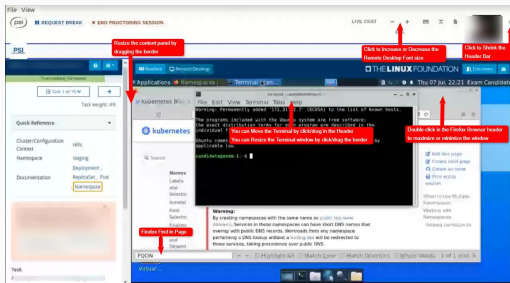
File View

psi REQUEST BREAK END PROCTORING SESSION

LIVE CHAT

PSI

Resize the content panel by dragging the border

Click to Increase or Decrease the Remote Desktop Font size

Click to Shrink the Header Bar

Task 1 of 15

Task weight: 4%

Quick Reference

Cluster/Configuration Context

Namespace staging

Documentation Deployment, ReplicaSet, Pod Namespace

Applications Terminal

THE LINUX FOUNDATION

Thu 07 Jul, 22:21 Exam Candidate

kubernetes

File Edit View Terminal Tabs Help

Warning: Permanently added '172.31.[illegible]' (ECDSA) to the list of known hosts.

The programs included with the Ubuntu system are free software; the exact distribution terms for each program are described in the individual files in /usr/share/doc/*/copyright.

Ubuntu comes with ABSOLUTELY NO WARRANTY, to the extent permitted by applicable law.

You can Move the Terminal by click/drag in the Header

You can Resize the Terminal window by click/drag the border

Double-click in the Firefox Browser header to maximize or minimize the window

candidate@node-1:~$

Firefox Find in Page

By creating namespaces with the same name as public top-level domains, Services in these namespaces can have short DNS names that overlap with public DNS records. Workloads from any namespace performing a DNS lookup without a trailing dot will be redirected to those services, taking precedence over public DNS.

Edit this page
Create child page
Create an issue
Print entire section

FQDN

Highlight All Match Case Match Diacritics Whole Words 1 of 1 match

Task